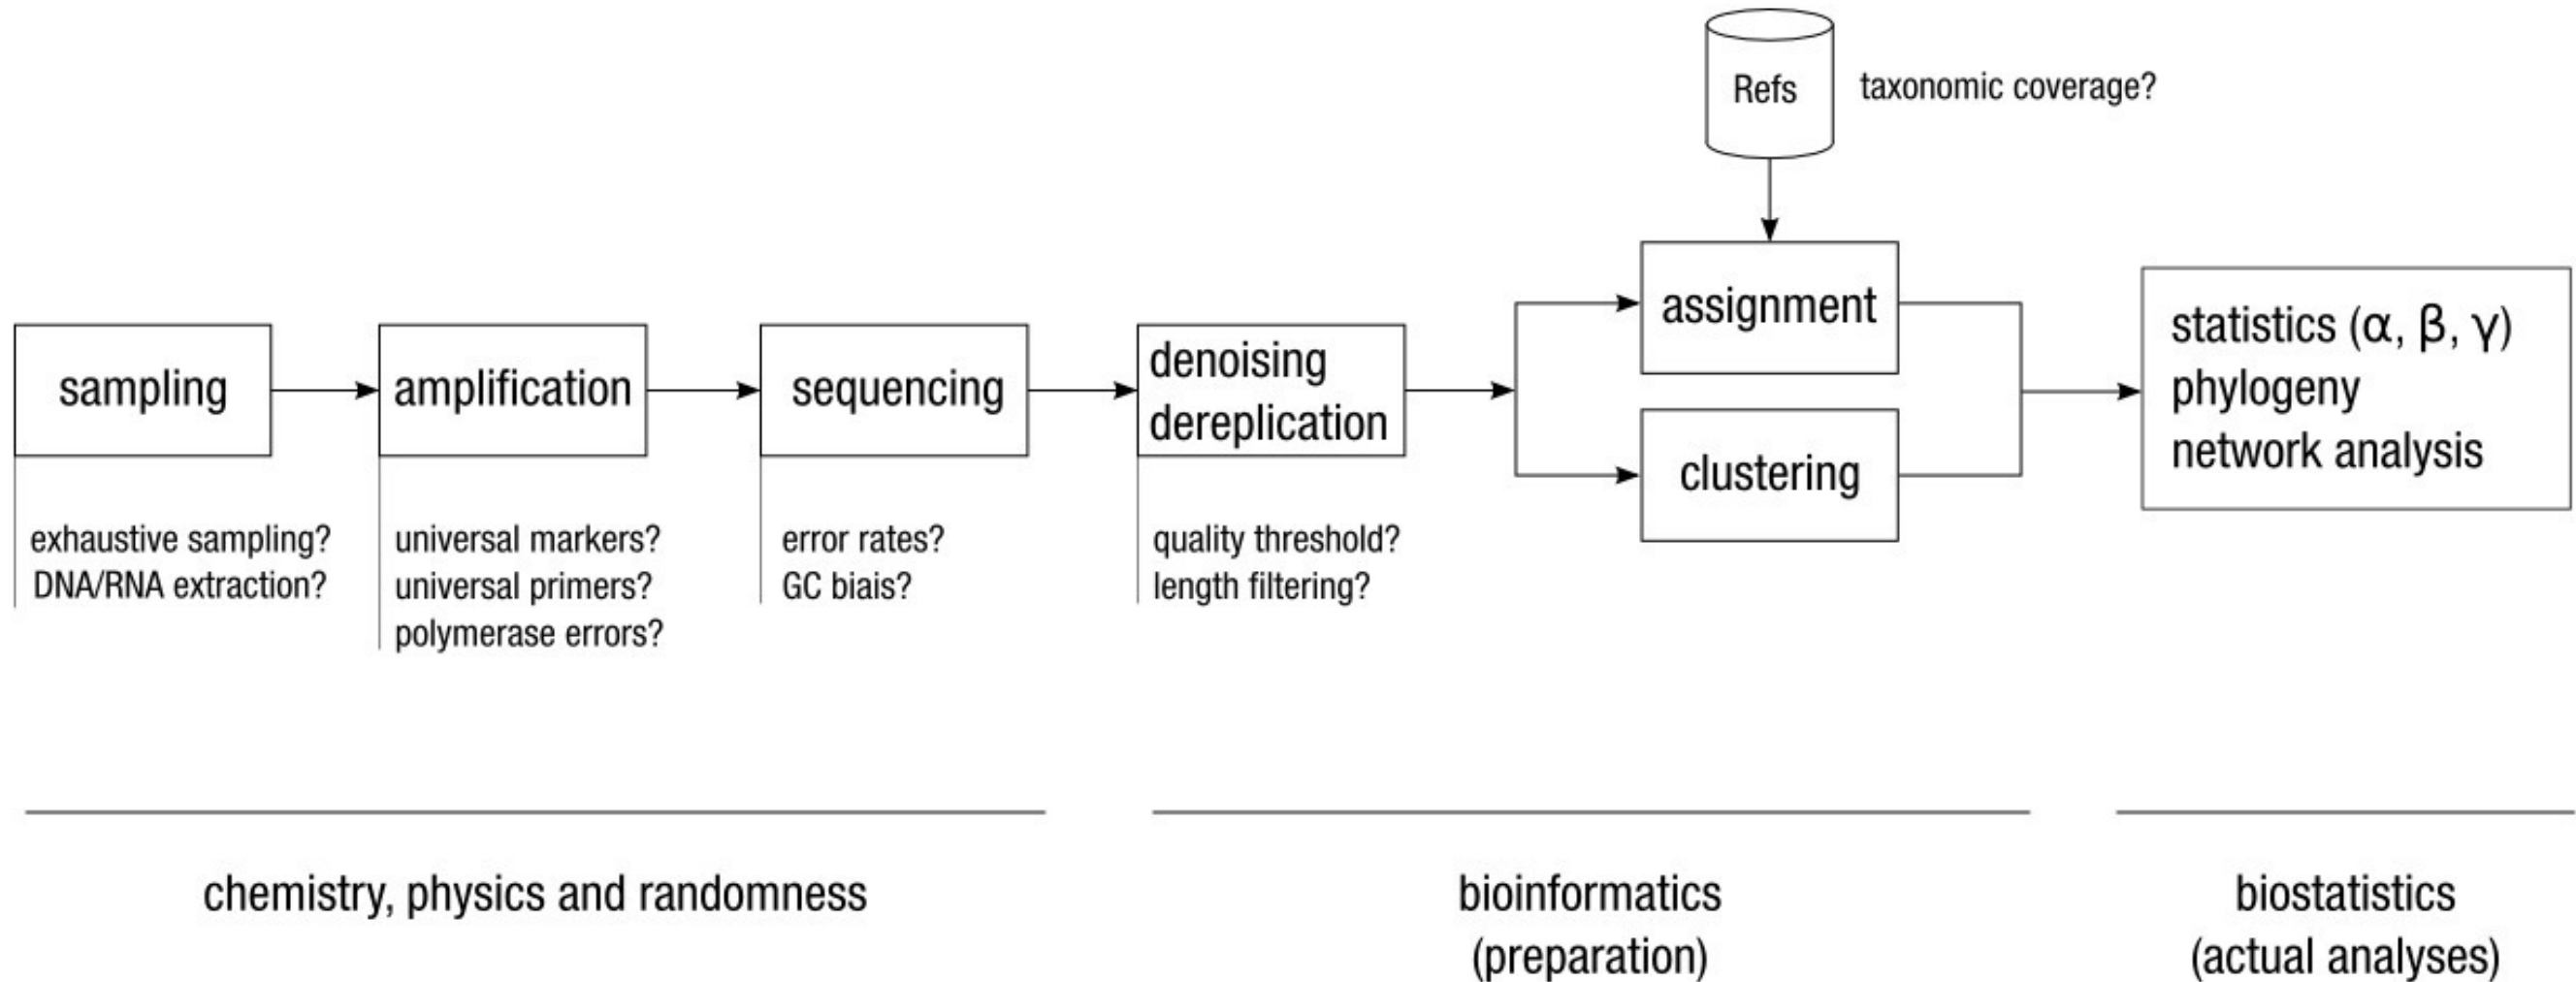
Refs

taxonomic coverage?

sampling

amplification

sequencing

denoising
dereplication

assignment

clustering

statistics ($\alpha$, $\beta$, $\gamma$)
phylogeny
network analysis

exhaustive sampling?
DNA/RNA extraction?

universal markers?
universal primers?
polymerase errors?

error rates?
GC biais?

quality threshold?
length filtering?

chemistry, physics and randomness

bioinformatics
(preparation)

biostatistics
(actual analyses)